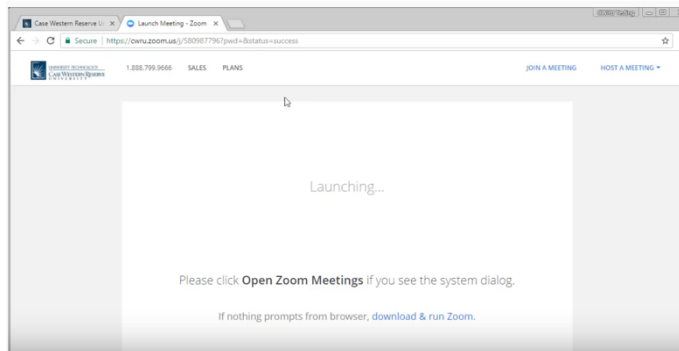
Case Western Reserve U ×
Launch Meeting - Zoom ×

Secure | https://cwru.zoom.us/j/580987796?pwd=&status=success

UNIVERSITY TECHNOLOGY
CASE WESTERN RESERVE
UNIVERSITY

1.888.799.9666 SALES PLANS

JOIN A MEETING HOST A MEETING

Launching...

Please click Open Zoom Meetings if you see the system dialog.

If nothing prompts from browser, download & run Zoom.